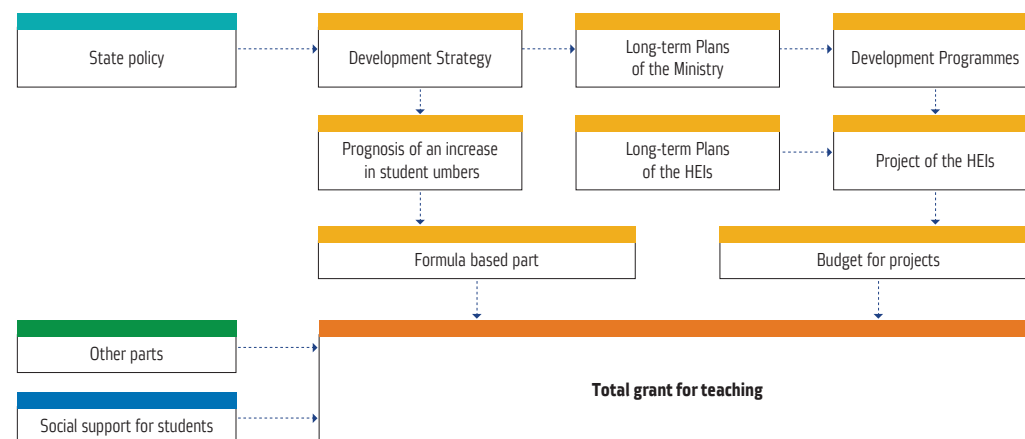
State policy

Development Strategy

Long-term Plans of the Ministry

Development Programmes

Prognosis of an increase in student umbers

Long-term Plans of the HEIs

Project of the HEIs

Formula based part

Budget for projects

Other parts

Total grant for teaching

Social support for students